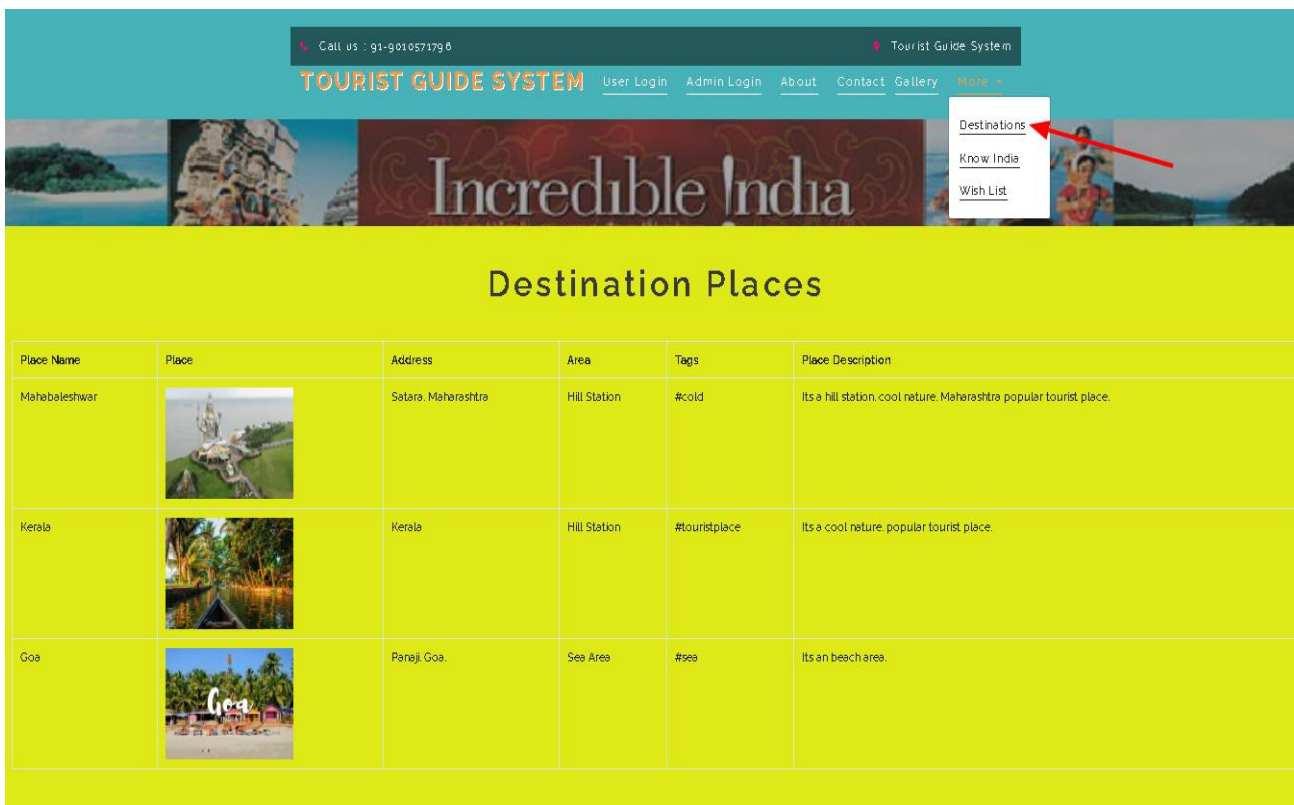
Call us : 91-9010571796

Tourist Guide System

TOURIST GUIDE SYSTEM User Login Admin Login About Contact Gallery More

Destinations
Know India
Wish List

Incredible India

Destination Places

| Place Name | Place | Address | Area | Tags | Place Description |
|---|---|---|---|---|---|
| Mahabaleshwar | | Satara, Maharashtra | Hill Station | #cold | Its a hill station, cool nature, Maharashtra popular tourist place. |
| Kerala | | Kerala | Hill Station | #touristplace | Its a cool nature, popular tourist place. |
| Goa | Goa | Panaji, Goa. | Sea Area | #sea | Its an beach area. |